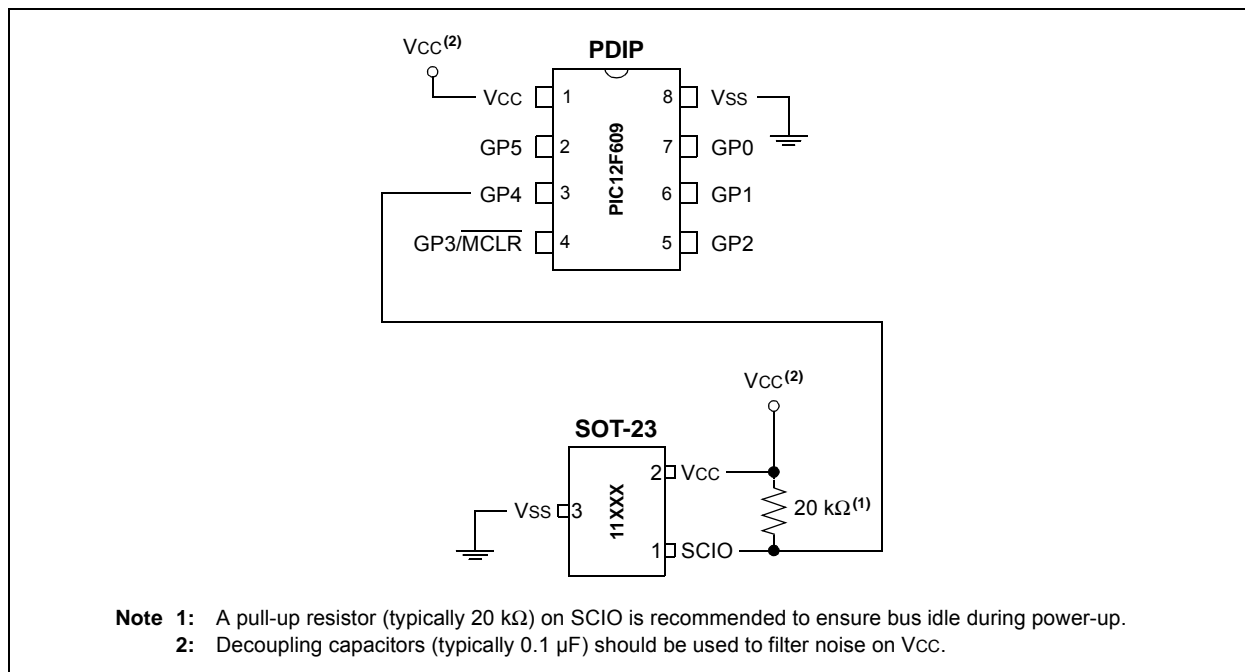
VCC$^{(2)}$

PDIP

VCC 1
GP5 2
GP4 3
GP3/$\overline{\text{MCLR}}$ 4

PIC12F609

8 VSS
7 GP0
6 GP1
5 GP2

VCC$^{(2)}$

SOT-23

VSS 3
11XXX
2 VCC
1 SCIO

20 kΩ$^{(1)}$

**Note 1:** A pull-up resistor (typically 20 kΩ) on SCIO is recommended to ensure bus idle during power-up.
**2:** Decoupling capacitors (typically 0.1 µF) should be used to filter noise on VCC.